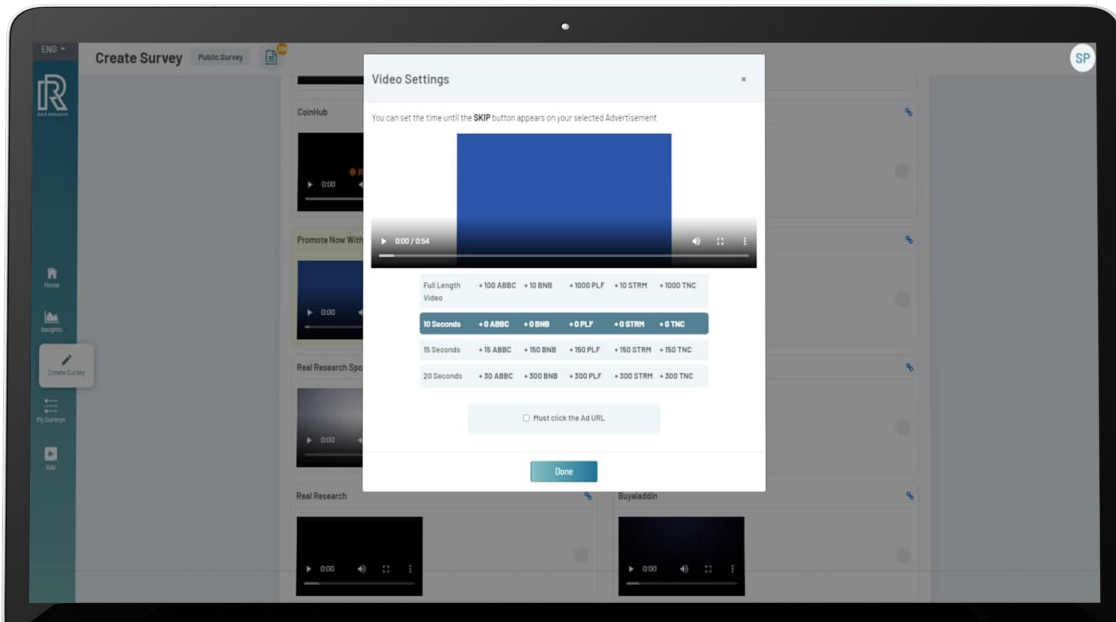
ENG

Create Survey Public Survey

SP

Real Research

Home

Insights

Create Survey

My Surveys

Ads

CoinHub

0:00

Promote Now With

0:00

Real Research Spo

0:00

Real Research

0:00

Buyaladdin

0:00

Video Settings

×

You can set the time until the SKIP button appears on your selected Advertisement

0:00 / 0:54

| Full Length Video | + 100 ABBC | + 10 BNB | + 1000 PLF | + 10 STRM | + 1000 TNC |
|---|---|---|---|---|---|
| 10 Seconds | + 0 ABBC | + 0 BNB | + 0 PLF | + 0 STRM | + 0 TNC |
| 15 Seconds | + 15 ABBC | + 150 BNB | + 150 PLF | + 150 STRM | + 150 TNC |
| 20 Seconds | + 30 ABBC | + 300 BNB | + 300 PLF | + 300 STRM | + 300 TNC |

Must click the Ad URL

Done